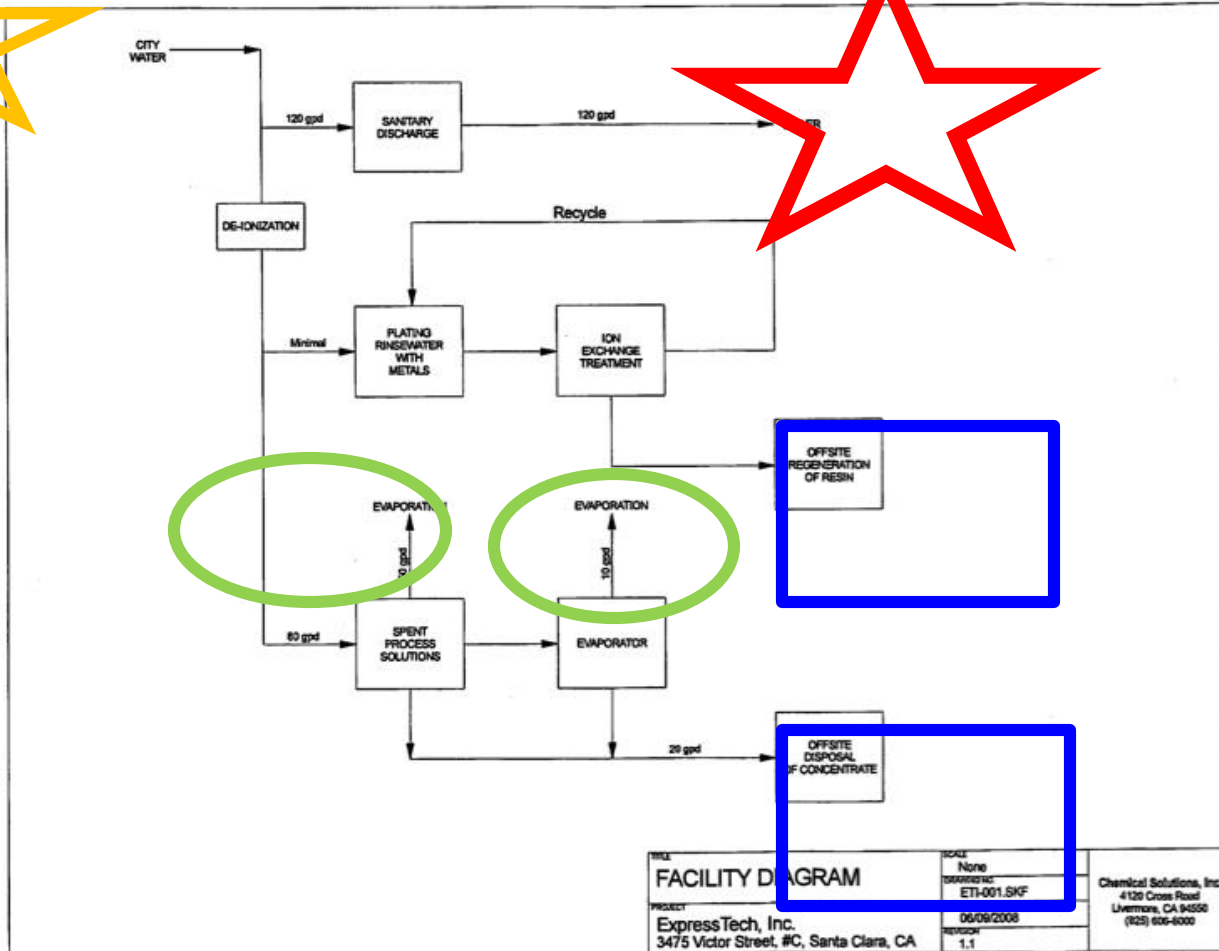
CITY WATER

120 gpd

SANITARY DISCHARGE

120 gpd

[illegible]ER

DE-IONIZATION

Recycle

Minimal

PLATING RINSEWATER WITH METALS

ION EXCHANGE TREATMENT

OFFSITE REGENERATION OF RESIN

EVAPORATIO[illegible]

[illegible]0 gpd

EVAPORATION

10 gpd

80 gpd

SPENT PROCESS SOLUTIONS

EVAPORATOR

20 gpd

OFFSITE DISPOSAL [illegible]F CONCENTRATE

TITLE
FACILITY D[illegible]GRAM

PROJECT
ExpressTech, Inc.
3475 Victor Street, #C, Santa Clara, CA

SCALE
None

DRAWING NO.
ETI-001.SKF

06/09/2008

REVISION
1.1

Chemical Solutions, Inc
4120 Cross Road
Livermore, CA 94550
(925) 606-6000